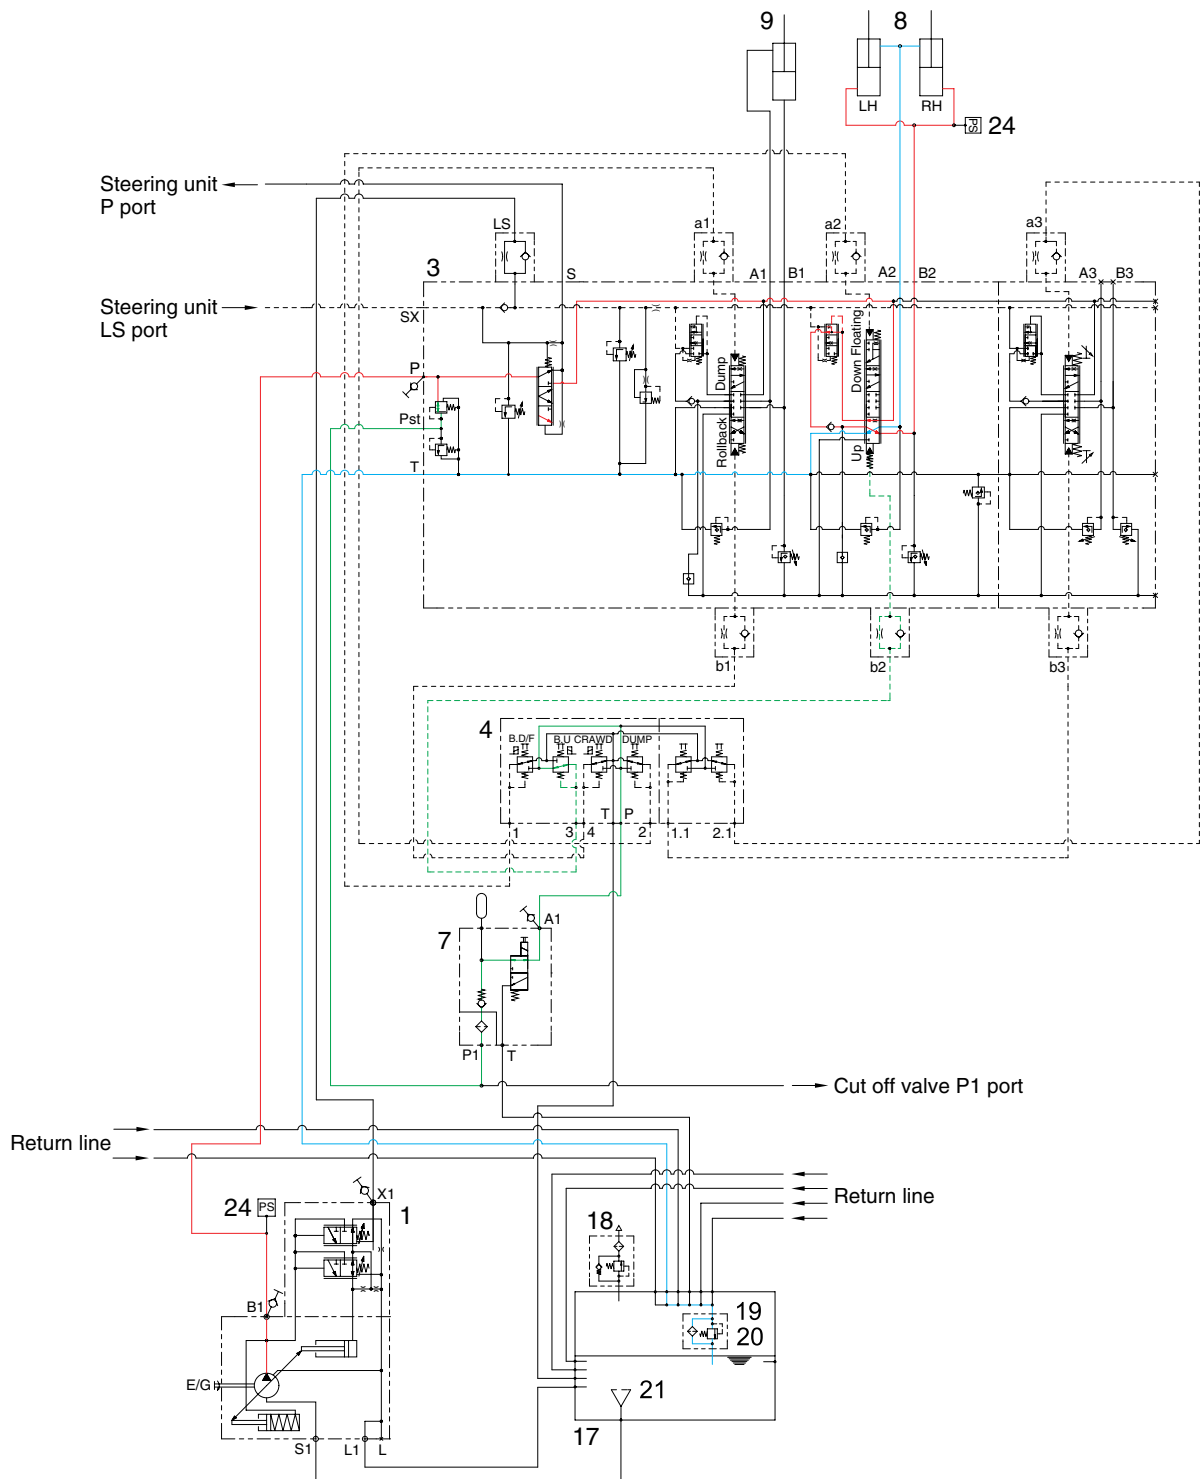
9
8
LH
RH
PS 24
Steering unit P port
Steering unit LS port
LS
S
3
a1
a2
a3
A1
B1
A2
B2
A3
B3
SX
P
Pst
T
Dump
Rollback
Down Floating
Up
b1
b2
b3
4
B.D/F
B.U CRAWD
DUMP
P
T
T
B
T
T
T
1
3
4
T
P
2
1.1
2.1
7
A1
P1
T
Cut off valve P1 port
Return line
Return line
24 PS
X1
1
B1
E/G
S1
L1
L
18
19
20
21
17